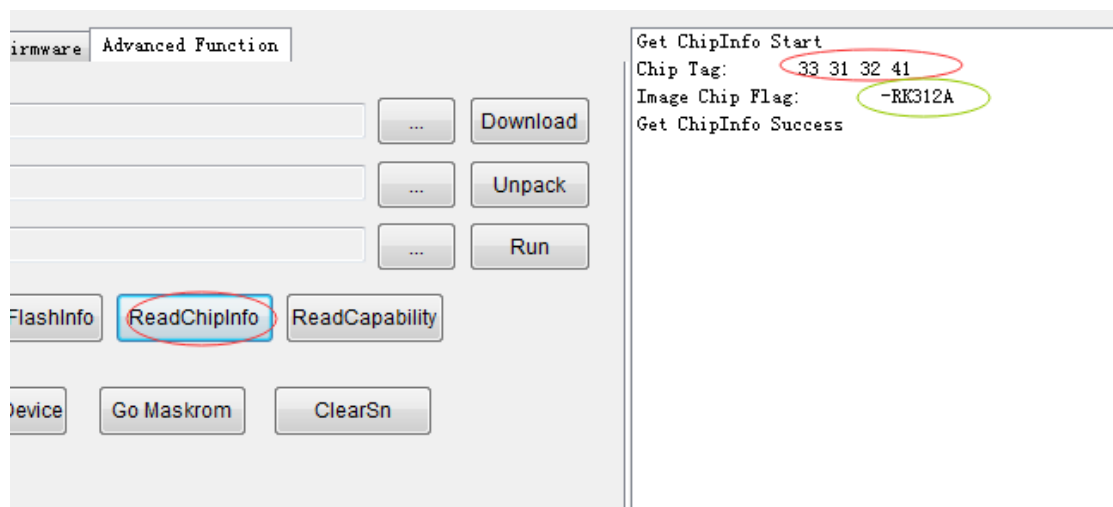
irmware | Advanced Function

... Download
... Unpack
... Run

FlashInfo ReadChipInfo ReadCapability

Device Go Maskrom ClearSn

Get ChipInfo Start
Chip Tag: 33 31 32 41
Image Chip Flag: -RK312A
Get ChipInfo Success